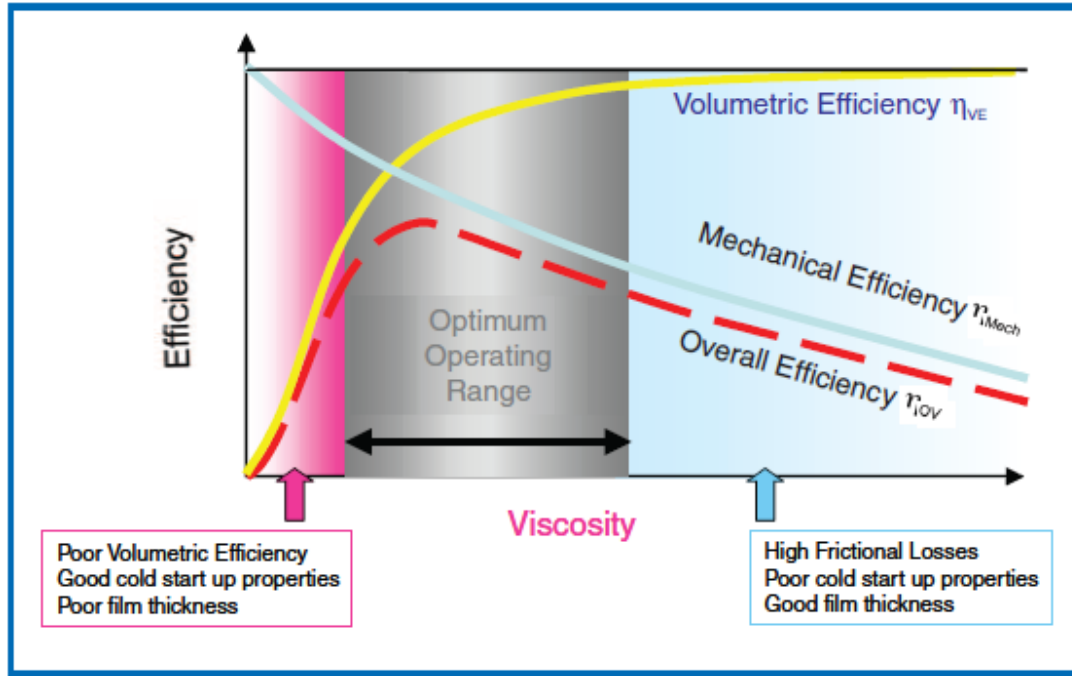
Volumetric Efficiency $\eta_{VE}$

Mechanical Efficiency $\eta_{Mech}$

Overall Efficiency $\eta_{OV}$

Efficiency

Optimum Operating Range

Viscosity

Poor Volumetric Efficiency
Good cold start up properties
Poor film thickness

High Frictional Losses
Poor cold start up properties
Good film thickness